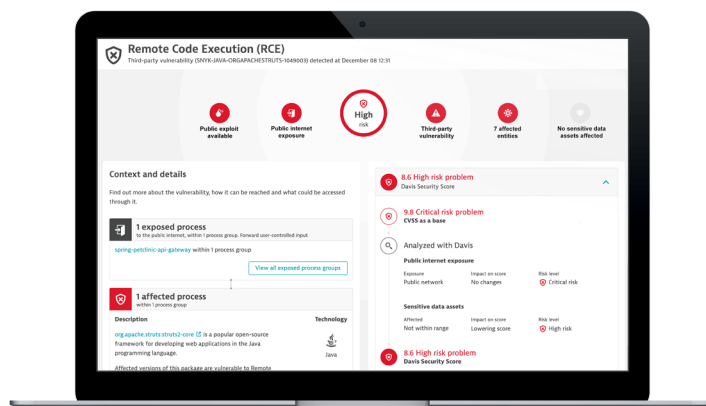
Remote Code Execution (RCE)
Third-party vulnerability (SNYK-JAVA-ORGAPACHESTRUTS-1049003) detected at December 08 12:31

Public exploit available

Public internet exposure

High
risk

Third-party vulnerability

7 affected entities

No sensitive data assets affected

Context and details

Find out more about the vulnerability, how it can be reached and what could be accessed through it.

1 exposed process
to the public internet, within 1 process group. Forward user-controlled input

spring-petclinic-api-gateway within 1 process group

View all exposed process groups

1 affected process
within 1 process group

| Description | Technology |
|---|---|
| org.apache.struts:struts2-core is a popular open-source framework for developing web applications in the Java programming language. | Java |

Affected versions of this package are vulnerable to Remote

8.6 High risk problem
Davis Security Score

9.8 Critical risk problem
CVSS as a base

Analyzed with Davis

Public internet exposure

| Exposure | Impact on score | Risk level |
|---|---|---|
| Public network | No changes | Critical risk |

Sensitive data assets

| Affected | Impact on score | Risk level |
|---|---|---|
| Not within range | Lowering score | High risk |

8.6 High risk problem
Davis Security Score